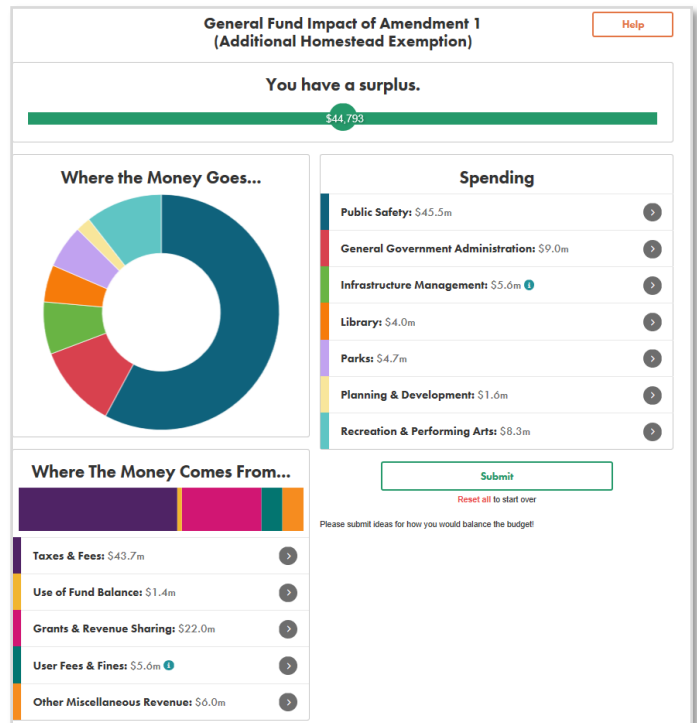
General Fund Impact of Amendment 1
(Additional Homestead Exemption)

Help

You have a surplus.

$44,793

Where the Money Goes...

Spending

Public Safety: $45.5m

General Government Administration: $9.0m

Infrastructure Management: $5.6m

Library: $4.0m

Parks: $4.7m

Planning & Development: $1.6m

Recreation & Performing Arts: $8.3m

Where The Money Comes From...

Taxes & Fees: $43.7m

Use of Fund Balance: $1.4m

Grants & Revenue Sharing: $22.0m

User Fees & Fines: $5.6m

Other Miscellaneous Revenue: $6.0m

Submit

Reset all to start over

Please submit ideas for how you would balance the budget!